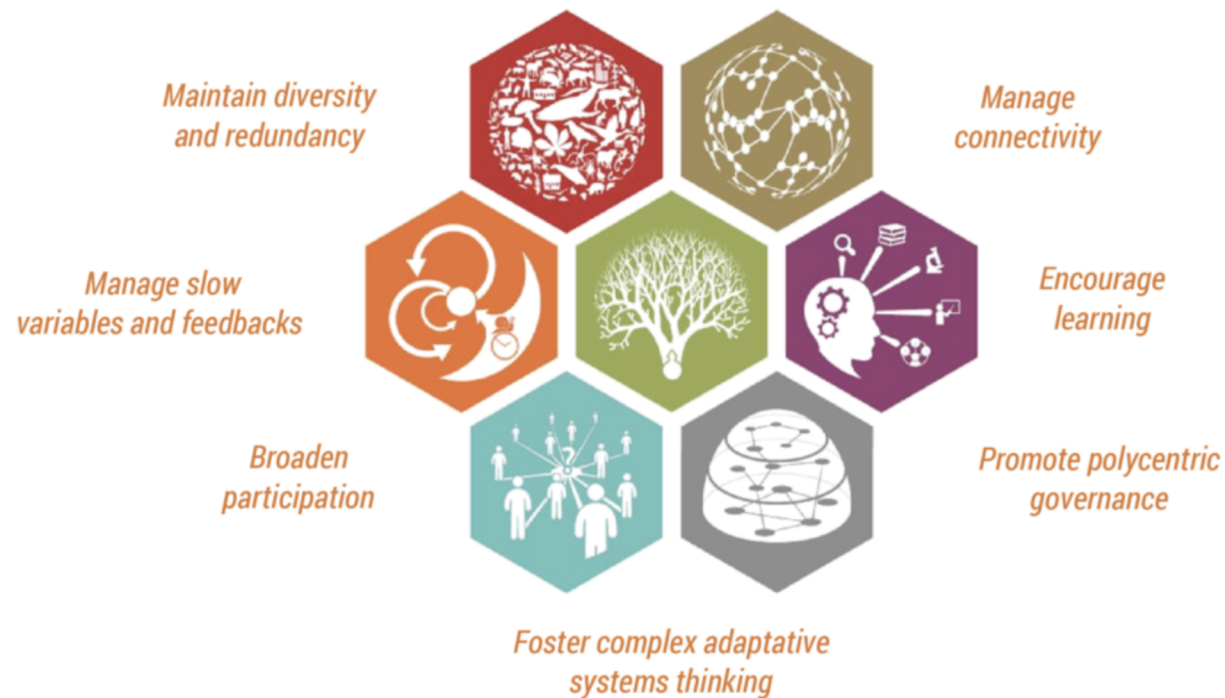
Maintain diversity and redundancy

Manage connectivity

Manage slow variables and feedbacks

Encourage learning

Broaden participation

Promote polycentric governance

Foster complex adaptative systems thinking